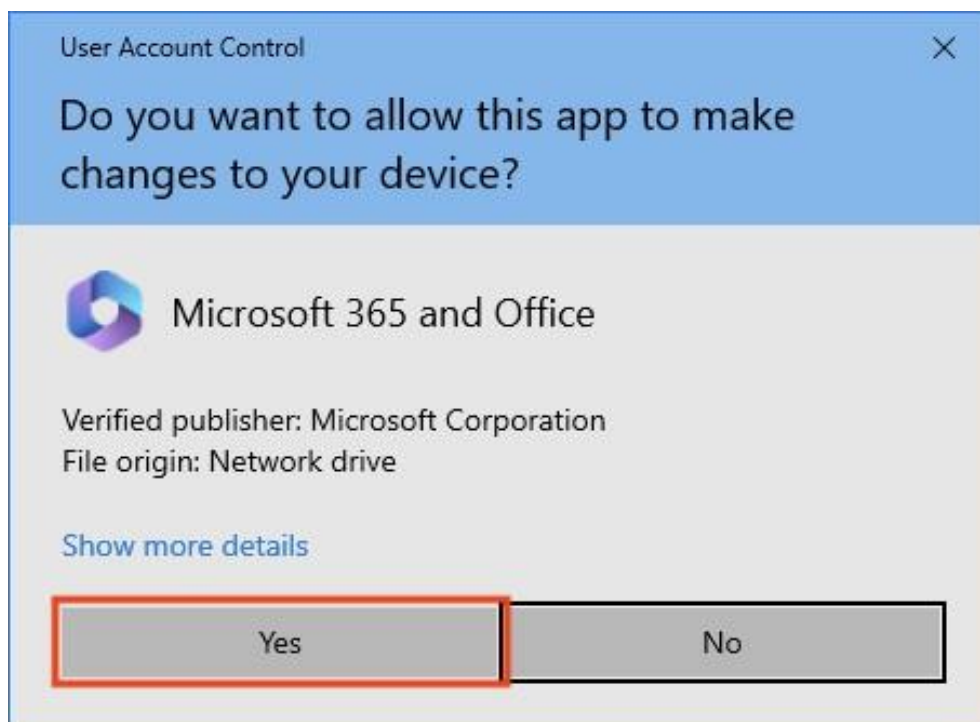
User Account Control

×

Do you want to allow this app to make changes to your device?

Microsoft 365 and Office

Verified publisher: Microsoft Corporation
File origin: Network drive

Show more details

Yes

No